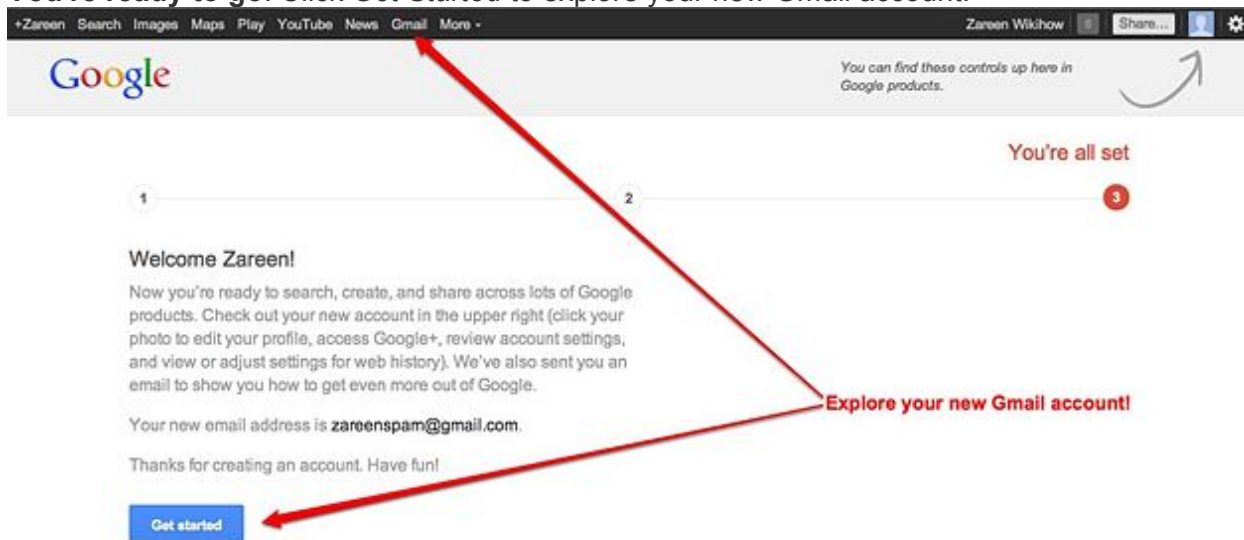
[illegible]

+Zareen Search Images Maps Play YouTube News Gmail More ▾

Zareen Wikihow 0 Share...

Google

You can find these controls up here in Google products.

You're all set

1

2

3

Welcome Zareen!

Now you're ready to search, create, and share across lots of Google products. Check out your new account in the upper right (click your photo to edit your profile, access Google+, review account settings, and view or adjust settings for web history). We've also sent you an email to show you how to get even more out of Google.

Your new email address is zareenspam@gmail.com.

Thanks for creating an account. Have fun!

Get started

Explore your new Gmail account!